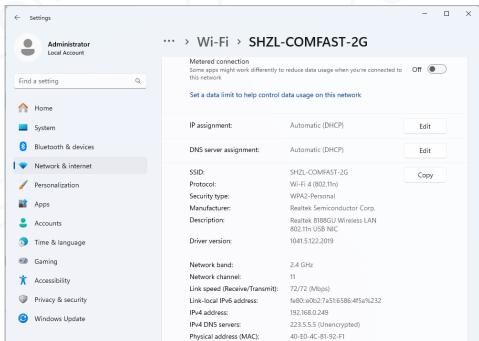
Settings

Administrator
Local Account

Find a setting

Home
System
Bluetooth & devices
Network & internet
Personalization
Apps
Accounts
Time & language
Gaming
Accessibility
Privacy & security
Windows Update

··· › Wi-Fi › SHZL-COMFAST-2G

Metered connection
Some apps might work differently to reduce data usage when you're connected to this network
Off

Set a data limit to help control data usage on this network

| | | |
|---|---|---|
| IP assignment: | Automatic (DHCP) | Edit |
| DNS server assignment: | Automatic (DHCP) | Edit |
| SSID: | SHZL-COMFAST-2G | Copy |
| Protocol: | Wi-Fi 4 (802.11n) | |
| Security type: | WPA2-Personal | |
| Manufacturer: | Realtek Semiconductor Corp. | |
| Description: | Realtek 8188GU Wireless LAN 802.11n USB NIC | |
| Driver version: | 1041.5.122.2019 | |
| Network band: | 2.4 GHz | |
| Network channel: | 11 | |
| Link speed (Receive/Transmit): | 72/72 (Mbps) | |
| Link-local IPv6 address: | fe80::a0b2:7a51:6586:4f5a%232 | |
| IPv4 address: | 192.168.0.249 | |
| IPv4 DNS servers: | 223.5.5.5 (Unencrypted) | |
| Physical address (MAC): | 40-E0-4C-81-92-F1 | |